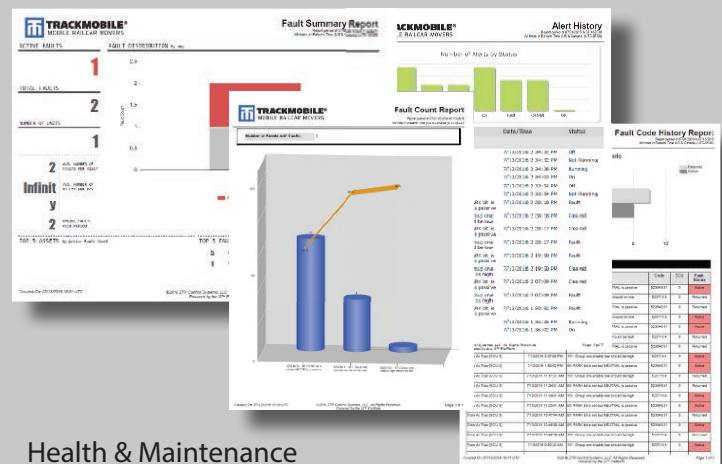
TRACKMOBILE®
MOBILE RAILCAR MOVERS

Fault Summary Report

ACTIVE FAULTS
1

TOTAL FAULTS
2

NUMBER OF UNITS
1

2

Infinity

2

TOP 5 ASSETS

TRACKMOBILE®
MOBILE RAILCAR MOVERS

Alert History

Number of Alerts by Status

Date/Time

Status

7/13/2016 2:34:52 PM Off
7/13/2016 2:34:52 PM Not Running
7/13/2016 2:34:36 PM Running
7/13/2016 2:34:36 PM On
7/13/2016 2:33:54 PM Off
7/13/2016 2:33:54 PM Not Running
7/13/2016 2:28:18 PM Fault
7/13/2016 2:28:18 PM Cleared
7/13/2016 2:28:17 PM Fault
7/13/2016 2:28:17 PM Fault
7/13/2016 2:09:59 PM Fault
7/13/2016 2:09:59 PM Cleared
7/13/2016 2:07:09 PM Cleared
7/13/2016 2:07:09 PM Fault
7/13/2016 1:56:52 PM Fault
7/13/2016 1:56:52 PM Running
7/13/2016 1:56:52 PM On

TRACKMOBILE®
MOBILE RAILCAR MOVERS

Fault Count Report

Fault Code History Report

Code

Health & Maintenance